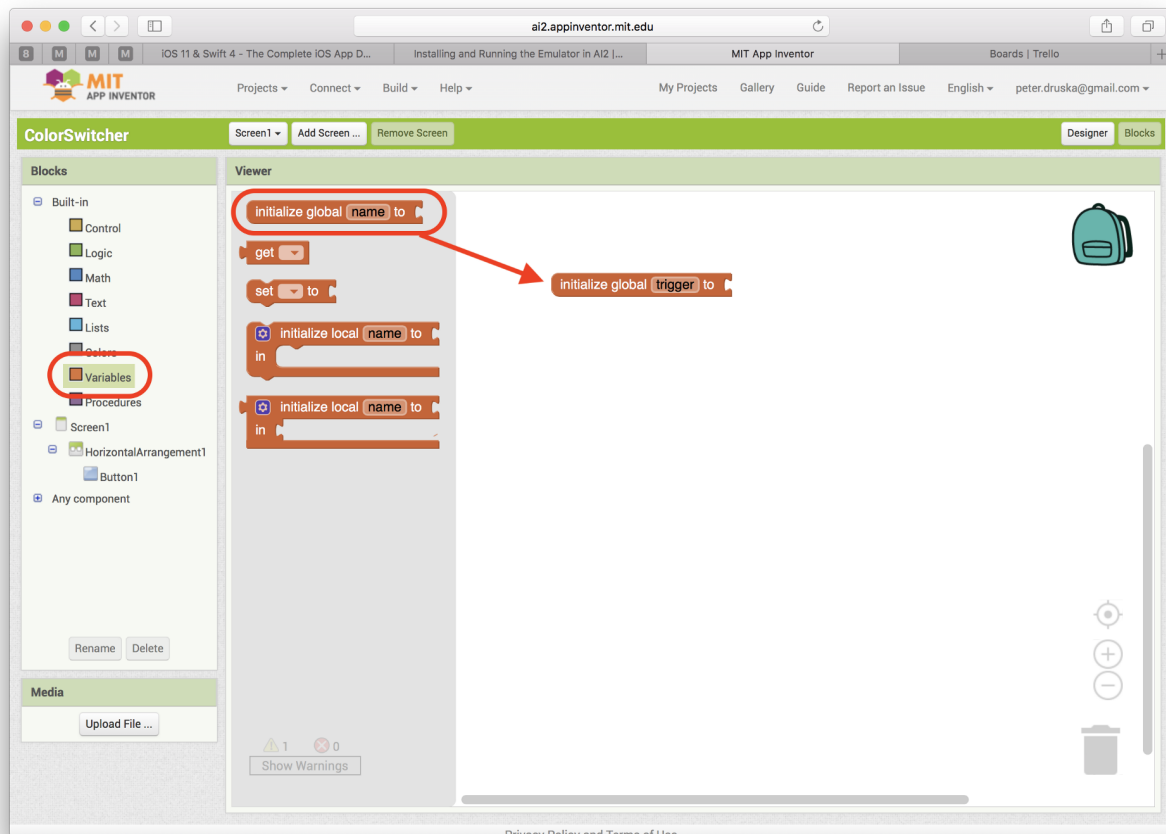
ai2.appinventor.mit.edu

B M M M iOS 11 & Swift 4 - The Complete iOS App D... Installing and Running the Emulator in AI2 |... MIT App Inventor Boards | Trello

MIT APP INVENTOR

Projects ▾ Connect ▾ Build ▾ Help ▾

My Projects Gallery Guide Report an Issue English ▾ peter.druska@gmail.com ▾

ColorSwitcher

Screen1 ▾ Add Screen ... Remove Screen

Designer Blocks

Blocks

Built-in
Control
Logic
Math
Text
Lists
Colors
Variables
Procedures
Screen1
HorizontalArrangement1
Button1
Any component

Rename Delete

Media

Upload File ...

Viewer

initialize global name to

get

set to

initialize local name to
in

initialize local name to
in

initialize global trigger to

1 0
Show Warnings

Privacy Policy and Terms of Use